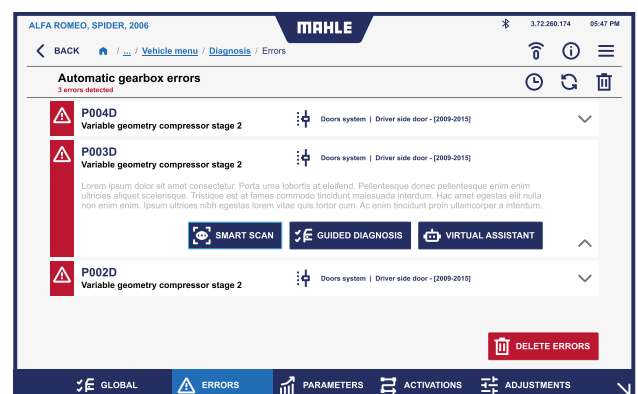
ALFA ROMEO, SPIDER, 2006

MAHLE

3.72.260.174 05:47 PM

BACK / ... / Vehicle menu / Diagnosis / Errors

Automatic gearbox errors
3 errors detected

P004D
Variable geometry compressor stage 2
Doors system | Driver side door - [2009-2015]

P003D
Variable geometry compressor stage 2
Doors system | Driver side door - [2009-2015]

Lorem ipsum dolor sit amet consectetur. Porta urna lobortis at eleifend. Pellentesque donec pellentesque enim enim ultricies aliquet scelerisque. Tristique est at fames commodo tincidunt malesuada interdum. Hac amet egestas elit nulla non enim enim. Ipsum ultrices nibh egestas lorem vitae quis tortor cum. Ac enim tincidunt proin ullamcorper a interdum.

SMART SCAN
GUIDED DIAGNOSIS
VIRTUAL ASSISTANT

P002D
Variable geometry compressor stage 2
Doors system | Driver side door - [2009-2015]

DELETE ERRORS

GLOBAL
ERRORS
PARAMETERS
ACTIVATIONS
ADJUSTMENTS